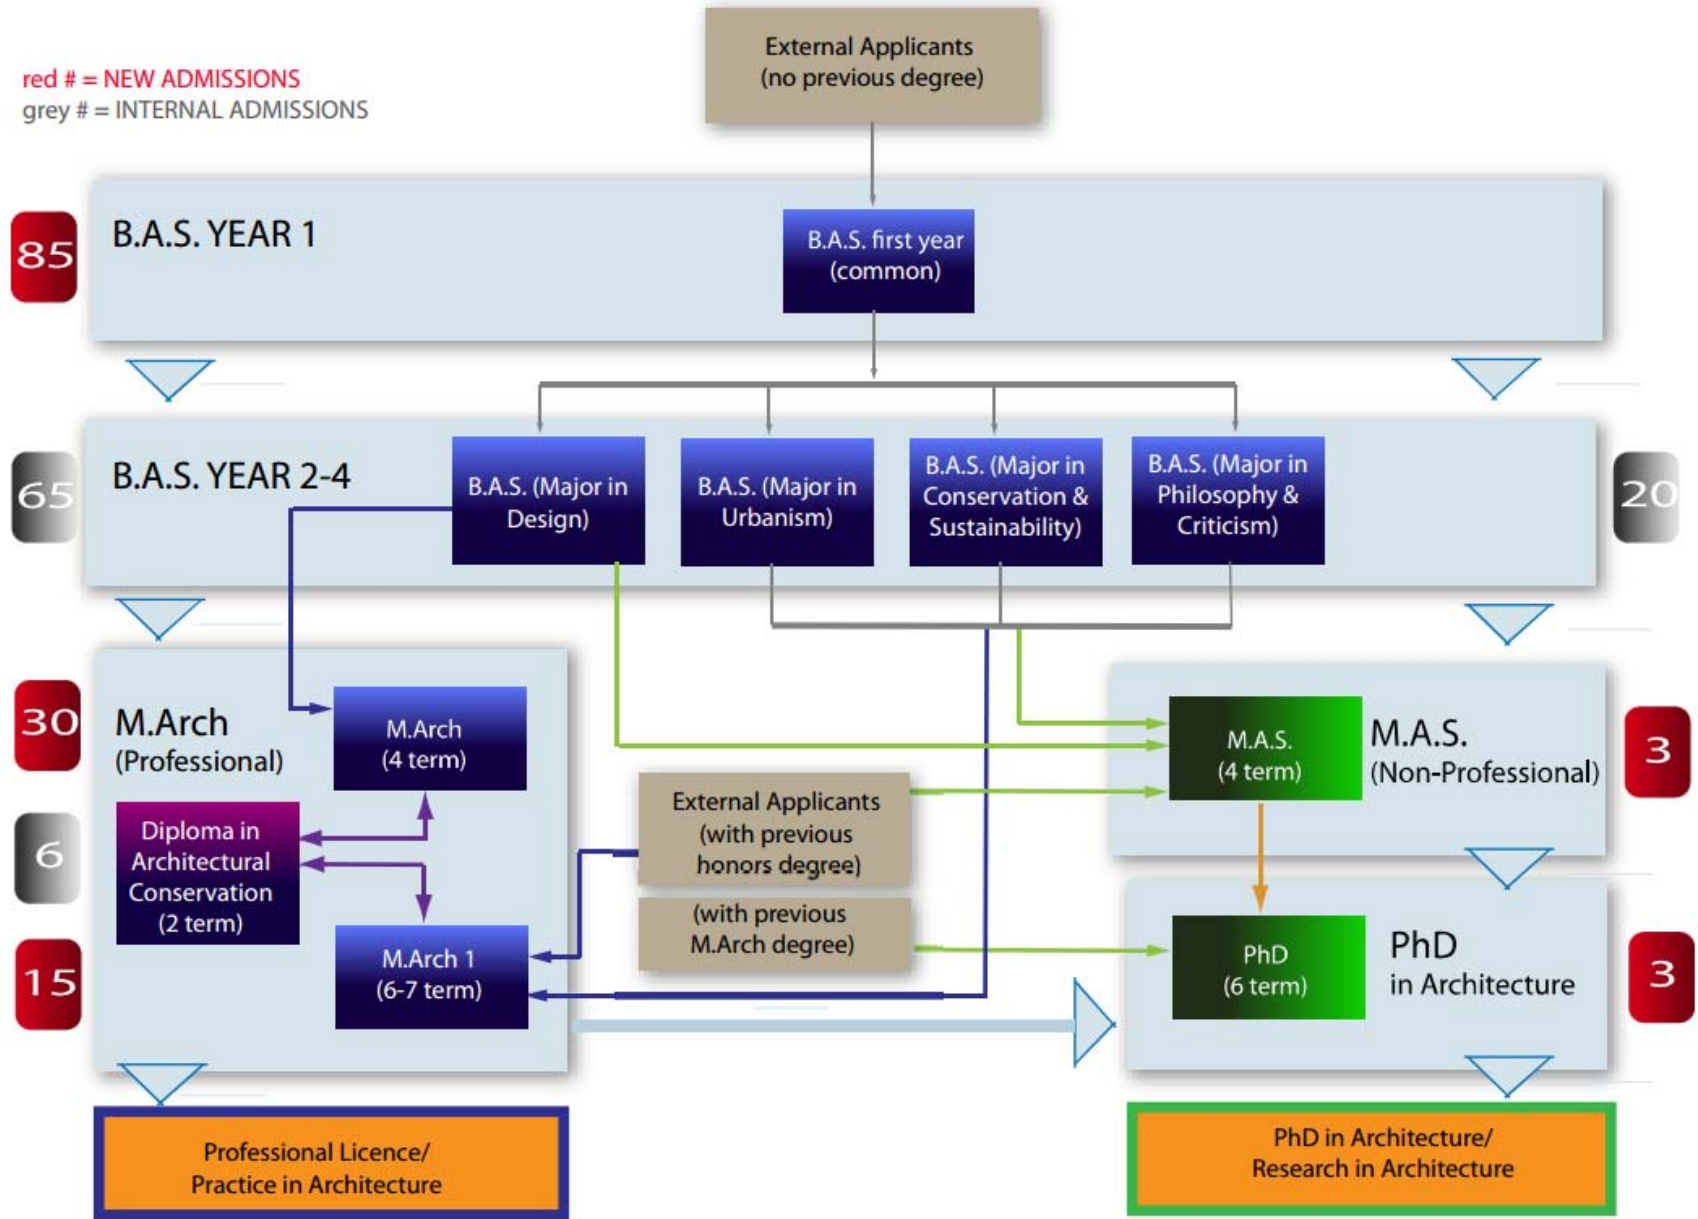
red # = NEW ADMISSIONS
grey # = INTERNAL ADMISSIONS

External Applicants
(no previous degree)

85

B.A.S. YEAR 1

B.A.S. first year
(common)

65

B.A.S. YEAR 2-4

B.A.S. (Major in Design)

B.A.S. (Major in Urbanism)

B.A.S. (Major in Conservation & Sustainability)

B.A.S. (Major in Philosophy & Criticism)

20

30

M.Arch
(Professional)

M.Arch
(4 term)

6

Diploma in Architectural Conservation
(2 term)

15

M.Arch 1
(6-7 term)

External Applicants
(with previous honors degree)

(with previous M.Arch degree)

M.A.S.
(4 term)

M.A.S.
(Non-Professional)

3

PhD
(6 term)

PhD
in Architecture

3

Professional Licence/
Practice in Architecture

PhD in Architecture/
Research in Architecture